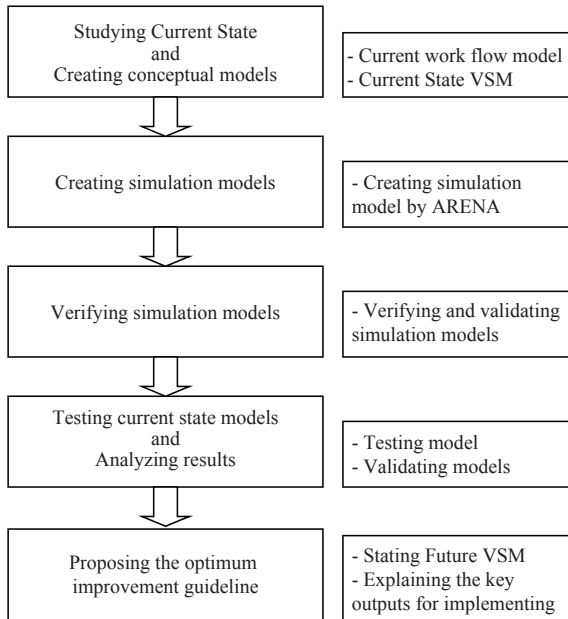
Studying Current State
and
Creating conceptual models

- Current work flow model
- Current State VSM

Creating simulation models

- Creating simulation model by ARENA

Verifying simulation models

- Verifying and validating simulation models

Testing current state models
and
Analyzing results

- Testing model
- Validating models

Proposing the optimum improvement guideline

- Stating Future VSM
- Explaining the key outputs for implementing